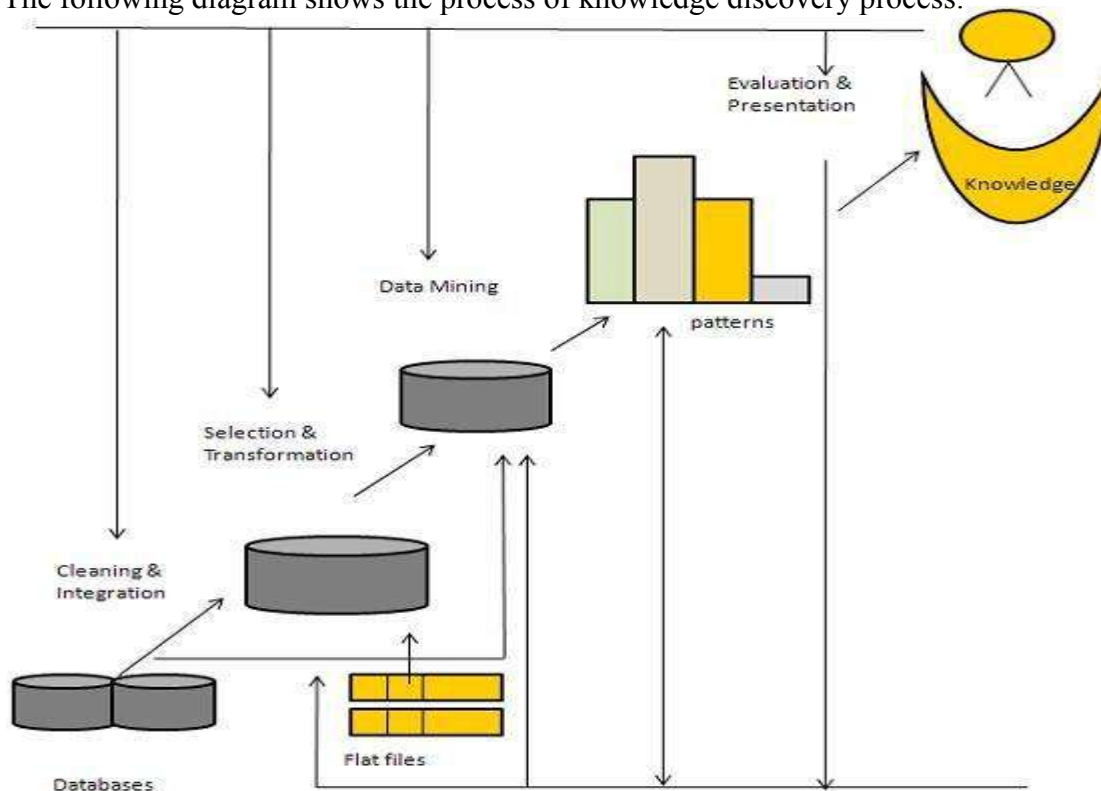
The following diagram shows the process of knowledge discovery process:

Evaluation & Presentation

Knowledge

Data Mining

patterns

Selection & Transformation

Cleaning & Integration

Flat files

Databases